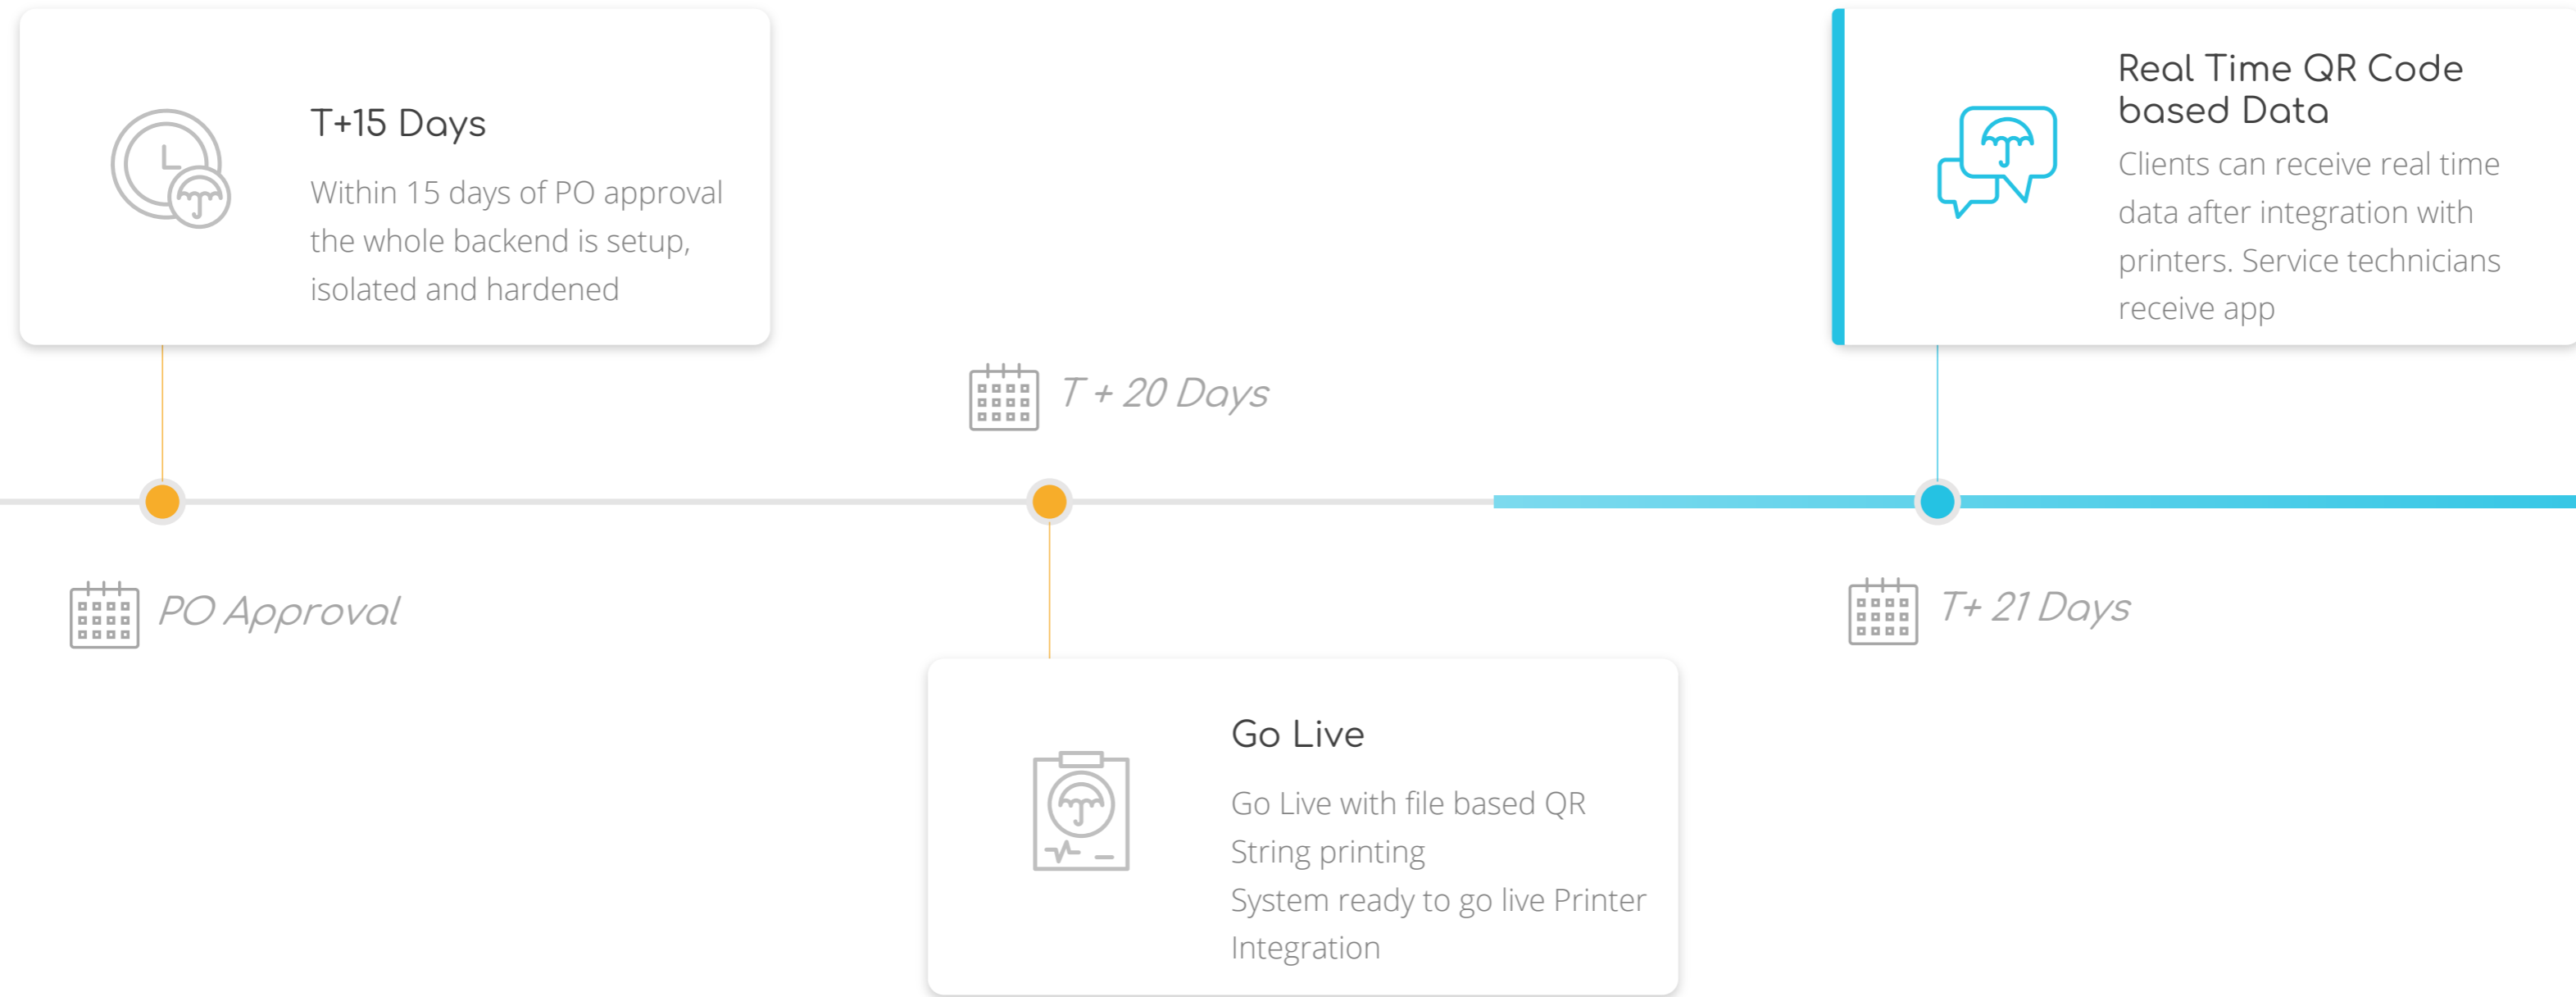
T+15 Days

Within 15 days of PO approval the whole backend is setup, isolated and hardened

Real Time QR Code based Data

Clients can receive real time data after integration with printers. Service technicians receive app

T + 20 Days

PO Approval

T+ 21 Days

Go Live

Go Live with file based QR String printing
System ready to go live Printer Integration